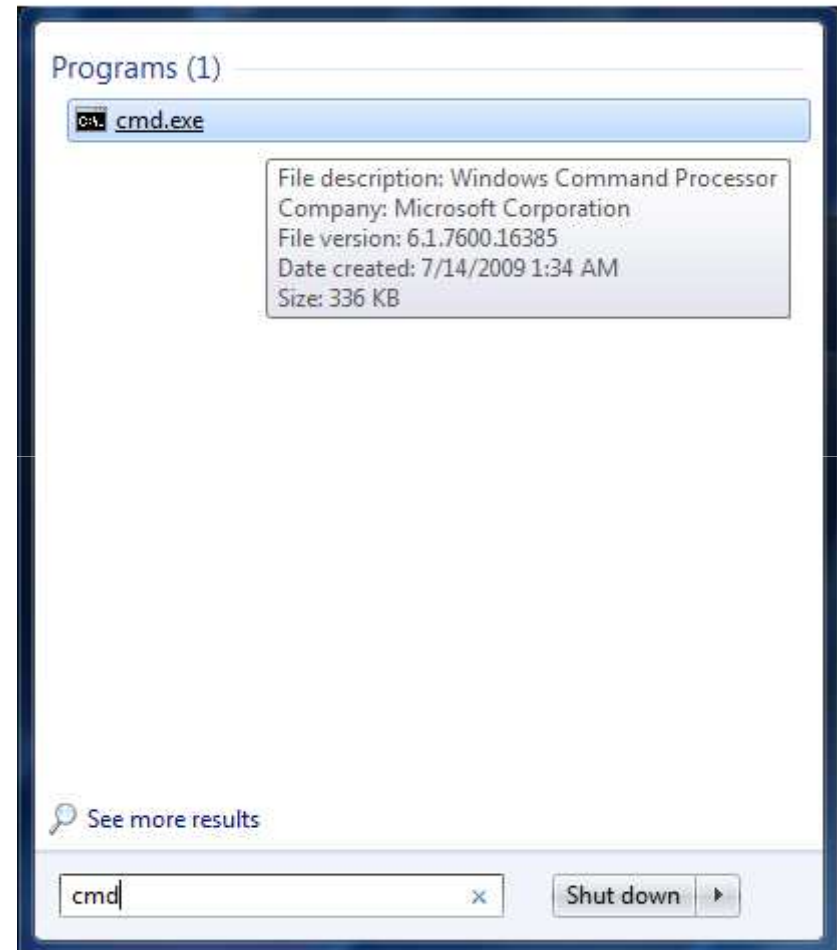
Programs (1)

cmd.exe

File description: Windows Command Processor
Company: Microsoft Corporation
File version: 6.1.7600.16385
Date created: 7/14/2009 1:34 AM
Size: 336 KB

See more results

cmd

Shut down